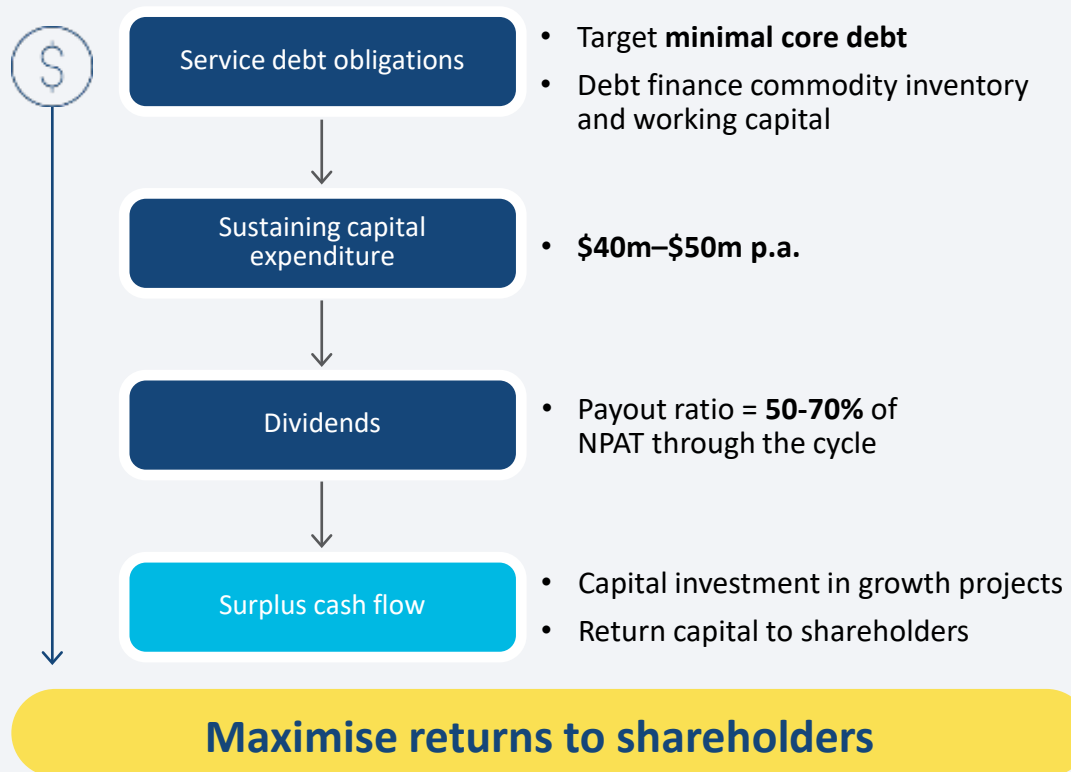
$

Service debt obligations

- Target **minimal core debt**
- Debt finance commodity inventory and working capital

Sustaining capital expenditure

- **\$40m–\$50m p.a.**

Dividends

- Payout ratio = **50-70%** of NPAT through the cycle

Surplus cash flow

- Capital investment in growth projects
- Return capital to shareholders

Maximise returns to shareholders